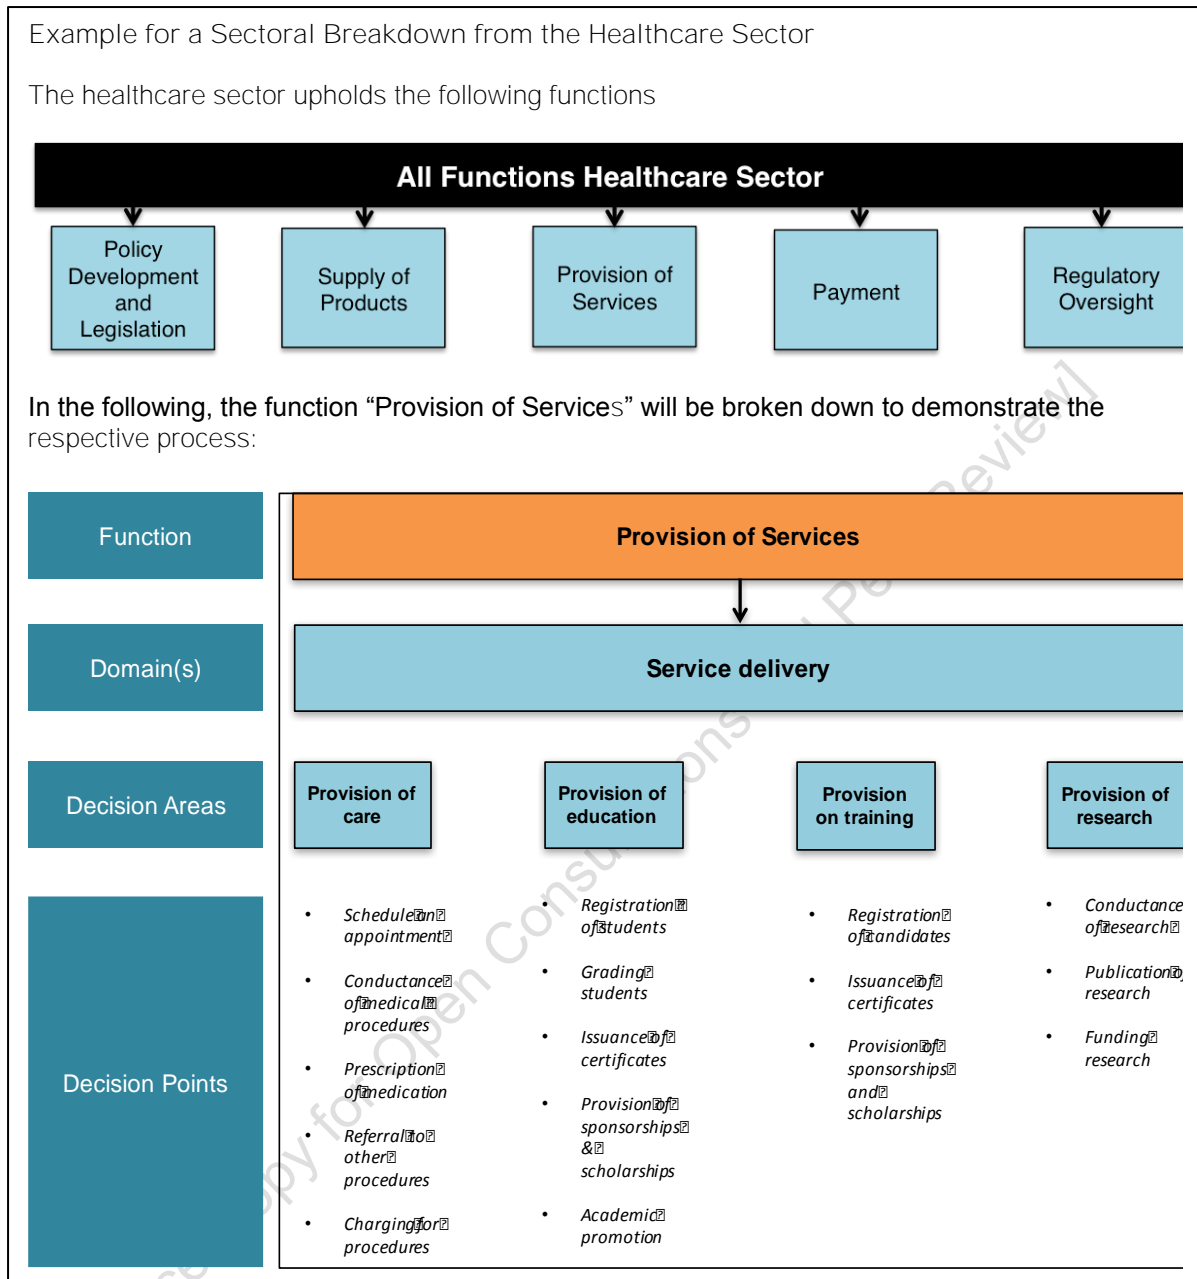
Example for a Sectoral Breakdown from the Healthcare Sector

The healthcare sector upholds the following functions

All Functions Healthcare Sector

Policy Development and Legislation

Supply of Products

Provision of Services

Payment

Regulatory Oversight

In the following, the function “Provision of Services” will be broken down to demonstrate the respective process:

Function

Domain(s)

Decision Areas

Decision Points

Provision of Services

Service delivery

Provision of care

Provision of education

Provision on training

Provision of research

- Schedule an appointment
- Conductance of medical procedures
- Prescription of medication
- Referral to other procedures
- Charging for procedures

- Registration of students
- Grading students
- Issuance of certificates
- Provision of sponsorships & scholarships
- Academic promotion

- Registration of candidates
- Issuance of certificates
- Provision of sponsorships and scholarships

- Conductance of research
- Publication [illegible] research
- Funding research

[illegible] Copy for Open Consultations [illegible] Peer Review]